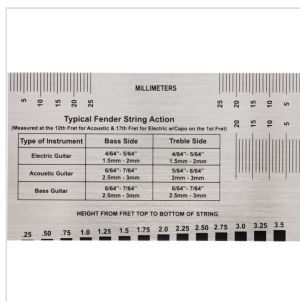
MILLIMETERS

5 10 15 20 25

25 20 15 10 5

Typical Fender String Action
(Measured at the 12th Fret for Acoustic & 17th Fret for Electric w/Capo on the 1st Fret)

| Type of Instrument | Bass Side | Treble Side |
|---|---|---|
| Electric Guitar | 4/64" - 5/64"<br>1.5mm - 2mm | 4/64" - 5/64"<br>1.5mm - 2mm |
| Acoustic Guitar | 6/64" - 7/64"<br>2.5mm - 3mm | 5/64" - 6/64"<br>2mm - 3mm |
| Bass Guitar | 6/64" - 7/64"<br>2.5mm - 3mm | 6/64" - 7/64"<br>2.5mm - 3mm |

5 10 15 20 25

HEIGHT FROM FRET TOP TO BOTTOM OF STRING

.25 .50 .75 1.0 1.25 1.5 1.75 2.0 2.25 2.50 2.75 3.0 3.25 3.5